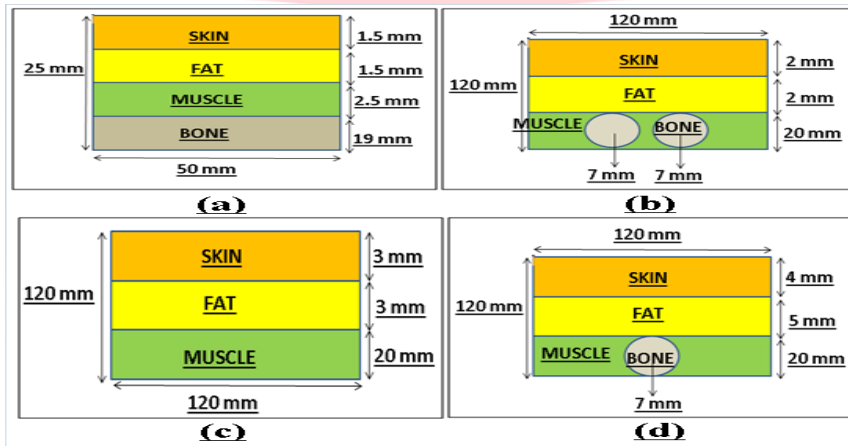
SKIN
FAT
MUSCLE
BONE
25 mm
1.5 mm
1.5 mm
2.5 mm
19 mm
50 mm
(a)

120 mm
SKIN
FAT
MUSCLE
BONE
120 mm
2 mm
2 mm
20 mm
7 mm
7 mm
(b)

SKIN
FAT
MUSCLE
120 mm
3 mm
3 mm
20 mm
120 mm
(c)

120 mm
SKIN
FAT
MUSCLE
BONE
120 mm
4 mm
5 mm
20 mm
7 mm
(d)